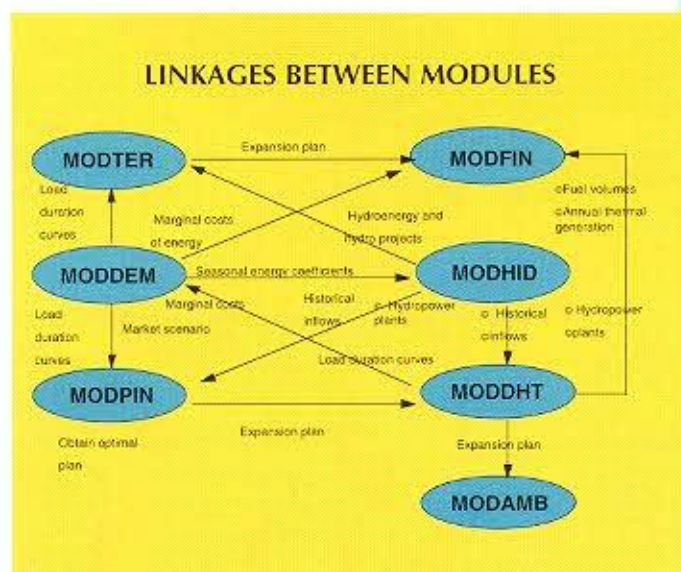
LINKAGES BETWEEN MODULES

MODTER

Expansion plan

MODFIN

Load duration curves

Marginal costs of energy

Hydroenergy and hydro projects

oFuel volumes
oAnnual thermal generation

MODDEM

Seasonal energy coefficients

MODHID

Load duration curves

Marginal costs

Market scenario

Historical inflows

o Hydropower plants

o Historical oinflows

o Hydropower oplants

Load duration curves

MODPIN

Expansion plan

MODDHT

Obtain optimal plan

Expansion plan

MODAMB